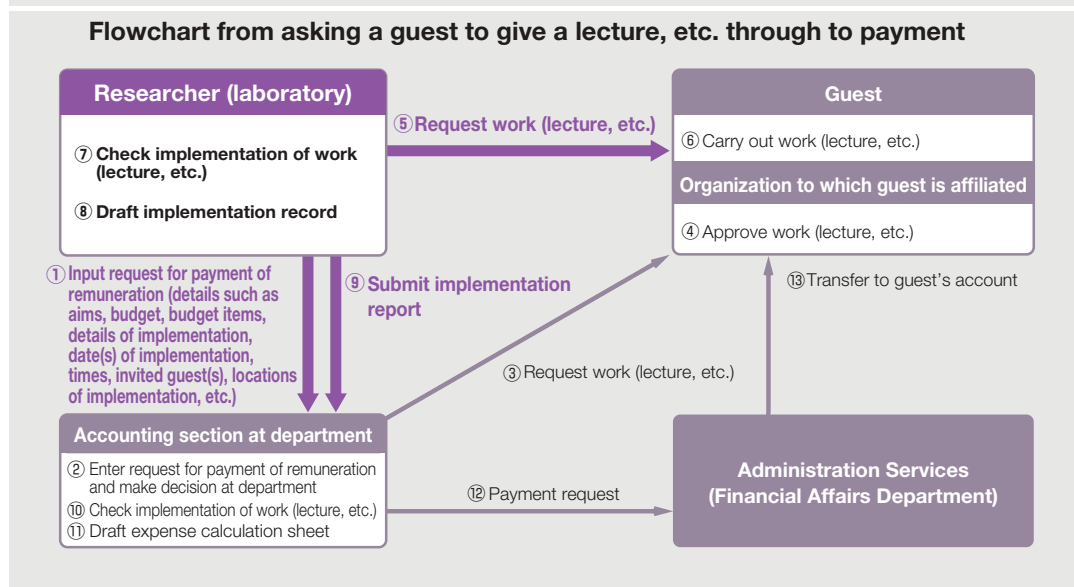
Flowchart from asking a guest to give a lecture, etc. through to payment

Researcher (laboratory)

⑦ Check implementation of work (lecture, etc.)

⑧ Draft implementation record

⑤ Request work (lecture, etc.)

Guest

⑥ Carry out work (lecture, etc.)

Organization to which guest is affiliated

④ Approve work (lecture, etc.)

① Input request for payment of remuneration (details such as aims, budget, budget items, details of implementation, date(s) of implementation, times, invited guest(s), locations of implementation, etc.)

⑨ Submit implementation report

③ Request work (lecture, etc.)

⑬ Transfer to guest's account

Accounting section at department

② Enter request for payment of remuneration and make decision at department

⑩ Check implementation of work (lecture, etc.)

⑪ Draft expense calculation sheet

⑫ Payment request

Administration Services (Financial Affairs Department)